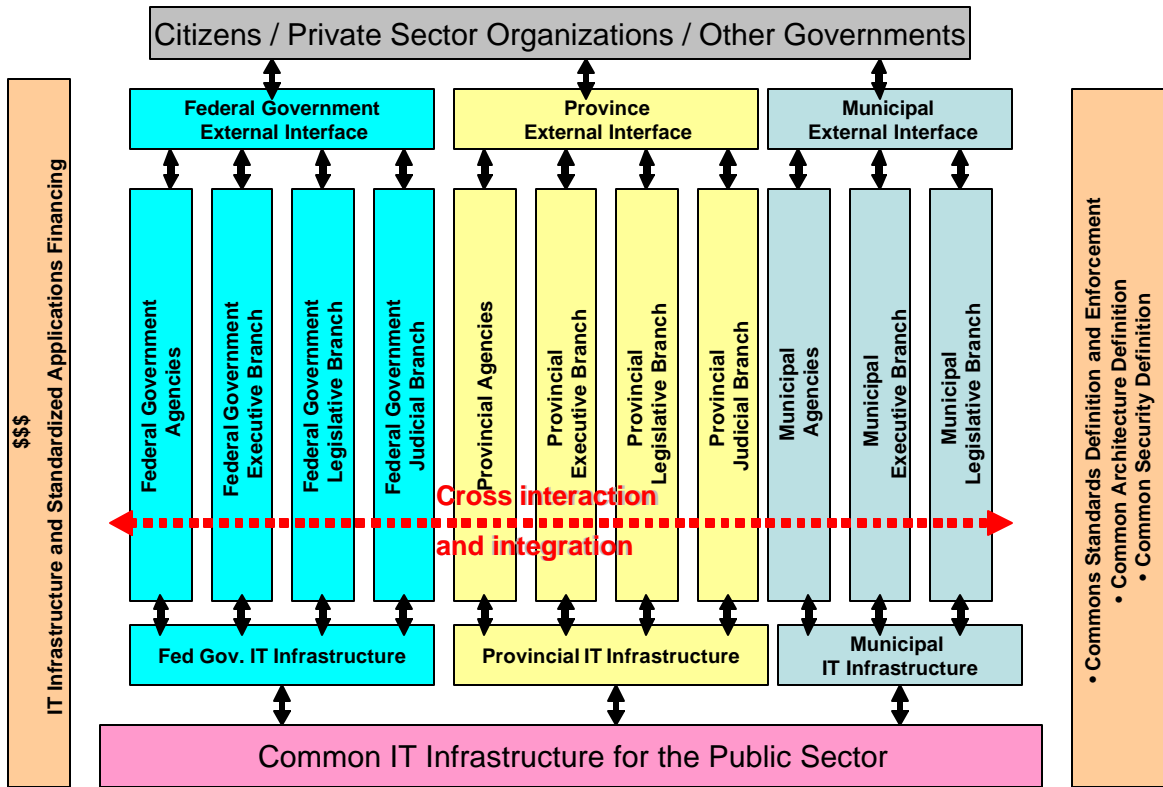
Citizens / Private Sector Organizations / Other Governments

$$$
IT Infrastructure and Standardized Applications Financing

Federal Government External Interface

Province External Interface

Municipal External Interface

Federal Government Agencies

Federal Government Executive Branch

Federal Government Legislative Branch

Federal Government Judicial Branch

Provincial Agencies

Provincial Executive Branch

Provincial Legislative Branch

Provincial Judicial Branch

Municipal Agencies

Municipal Executive Branch

Municipal Legislative Branch

Cross interaction and integration

Fed Gov. IT Infrastructure

Provincial IT Infrastructure

Municipal IT Infrastructure

Common IT Infrastructure for the Public Sector

• Commons Standards Definition and Enforcement
• Common Architecture Definition
• Common Security Definition